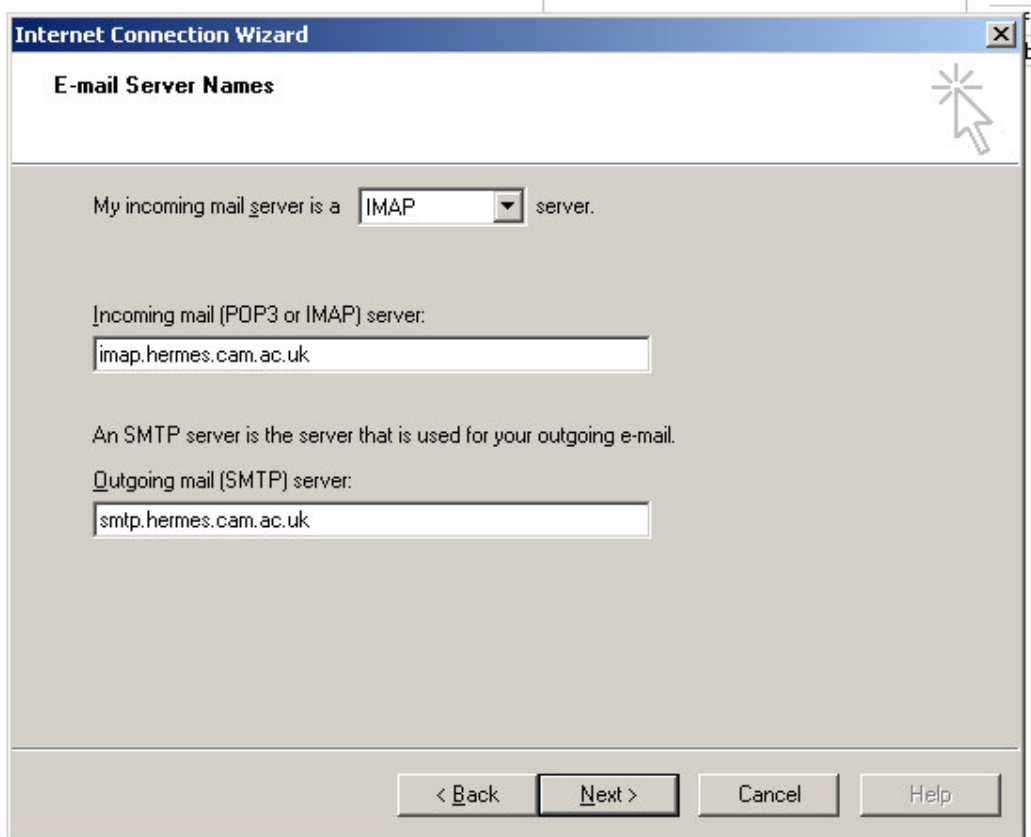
Internet Connection Wizard

E-mail Server Names

My incoming mail server is a IMAP server.

Incoming mail (POP3 or IMAP) server:

imap.hermes.cam.ac.uk

An SMTP server is the server that is used for your outgoing e-mail.

Outgoing mail (SMTP) server:

smtp.hermes.cam.ac.uk

< Back Next > Cancel Help